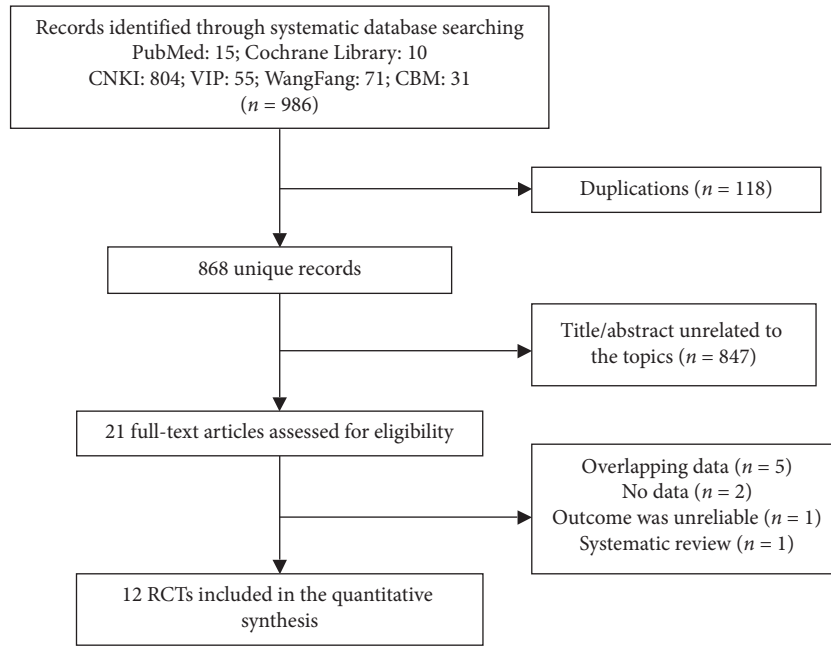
Records identified through systematic database searching
PubMed: 15; Cochrane Library: 10
CNKI: 804; VIP: 55; WangFang: 71; CBM: 31
($n = 986$)

Duplications ($n = 118$)

868 unique records

Title/abstract unrelated to the topics ($n = 847$)

21 full-text articles assessed for eligibility

Overlapping data ($n = 5$)
No data ($n = 2$)
Outcome was unreliable ($n = 1$)
Systematic review ($n = 1$)

12 RCTs included in the quantitative synthesis